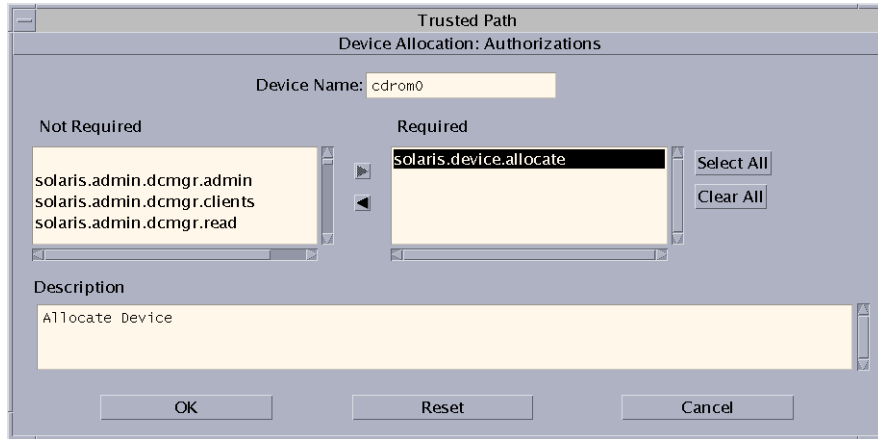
Trusted Path

Device Allocation: Authorizations

Device Name: cdrom0

Not Required

solaris.admin.dcmgr.admin
solaris.admin.dcmgr.clients
solaris.admin.dcmgr.read

Required

solaris.device.allocate

Select All

Clear All

Description

Allocate Device

OK

Reset

Cancel